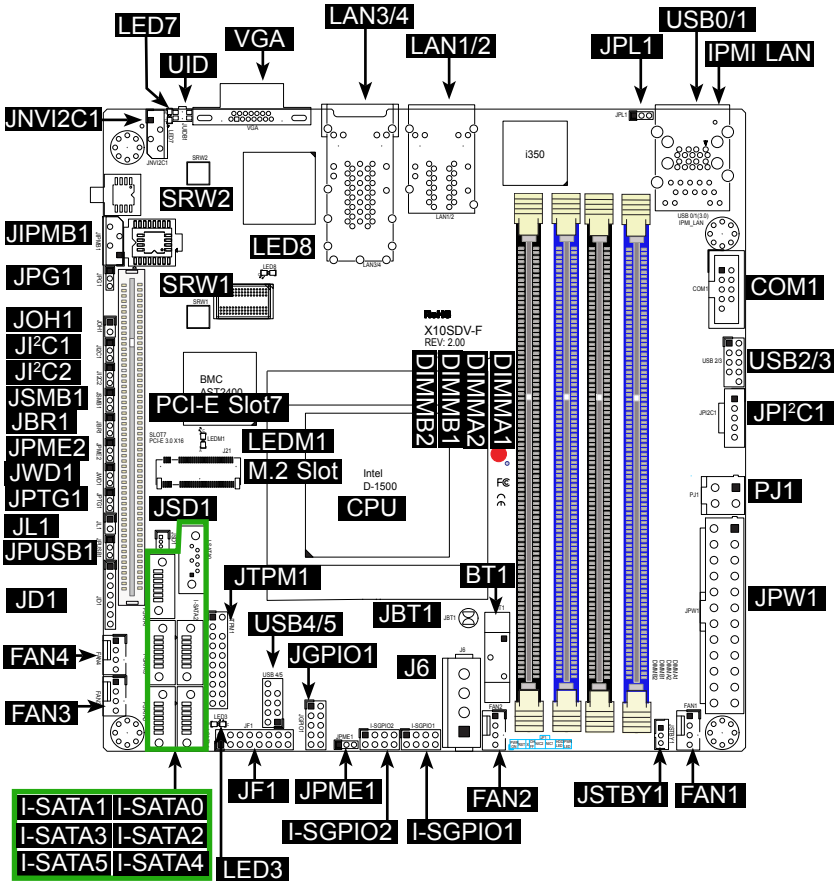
LED7
UID
VGA
LAN3/4
LAN1/2
JPL1
USB0/1
IPMI LAN
JNVI2C1
SRW2
SRW1
LED8
JIPMB1
JPG1
JOH1
JI$^2$C1
JI$^2$C2
JSMB1
JBR1
JPME2
JWD1
JPTG1
JL1
JPUSB1
JD1
FAN4
FAN3
i350
BMC
AST2400
X10SDV-F
REV: 2.00
PCI-E Slot7
LEDM1
M.2 Slot
Intel
D-1500
CPU
DIMMB2
DIMMB1
DIMMA2
DIMMA1
COM1
USB2/3
JPI$^2$C1
PJ1
JPW1
JSD1
JTPM1
USB4/5
JGPIO1
BT1
JBT1
J6
JF1
JPME1
FAN2
JSTBY1
FAN1
LED3
I-SGPIO2
I-SGPIO1

| I-SATA1 | I-SATA0 |
|---|---|
| I-SATA3 | I-SATA2 |
| I-SATA5 | I-SATA4 |